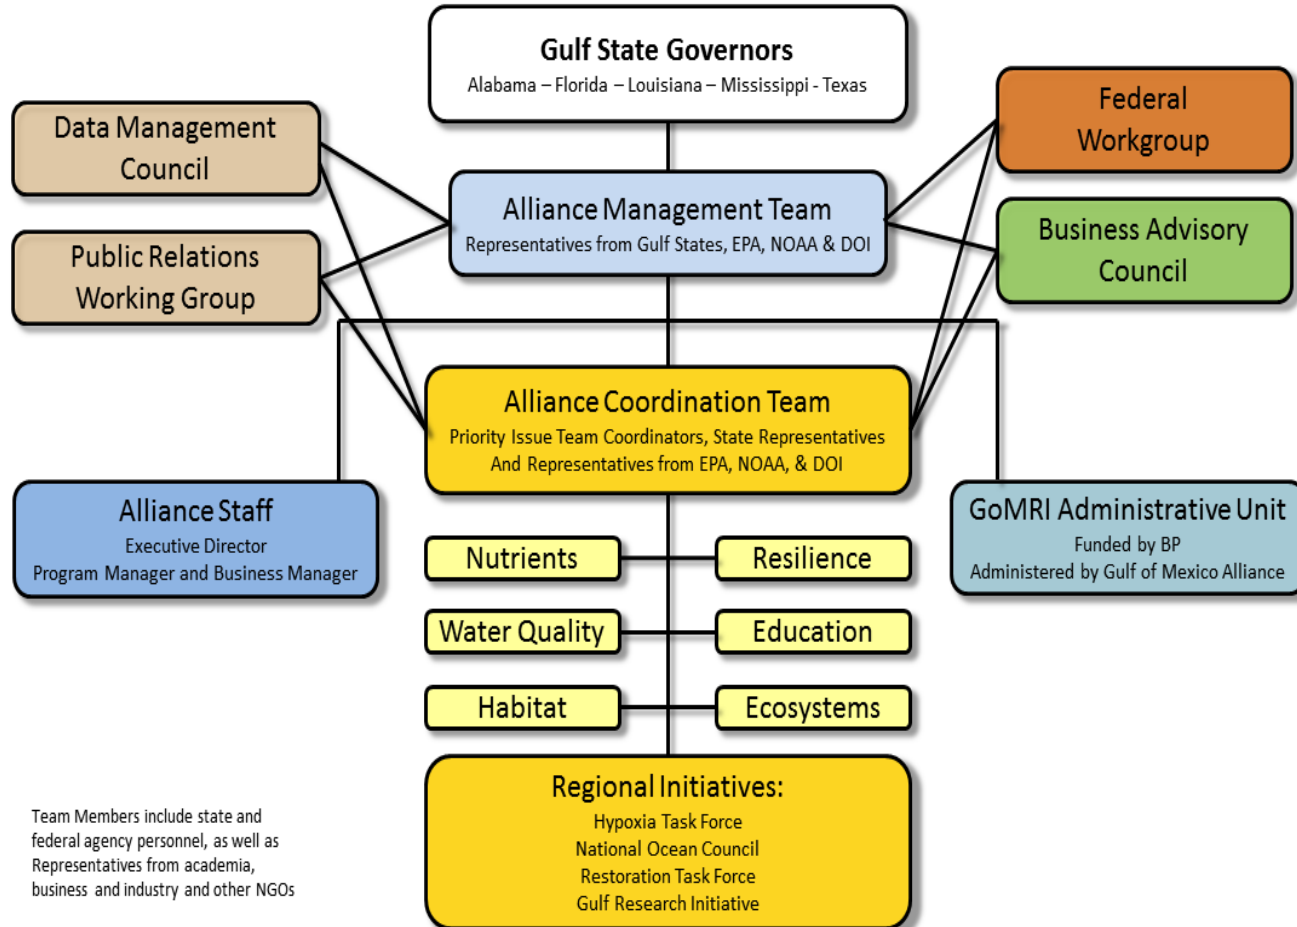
Gulf State Governors
Alabama – Florida – Louisiana – Mississippi - Texas

Data Management Council

Federal Workgroup

Alliance Management Team
Representatives from Gulf States, EPA, NOAA & DOI

Public Relations Working Group

Business Advisory Council

Alliance Coordination Team
Priority Issue Team Coordinators, State Representatives And Representatives from EPA, NOAA, & DOI

Alliance Staff
Executive Director
Program Manager and Business Manager

GoMRI Administrative Unit
Funded by BP
Administered by Gulf of Mexico Alliance

Nutrients

Resilience

Water Quality

Education

Habitat

Ecosystems

Regional Initiatives:
Hypoxia Task Force
National Ocean Council
Restoration Task Force
Gulf Research Initiative

Team Members include state and federal agency personnel, as well as Representatives from academia, business and industry and other NGOs